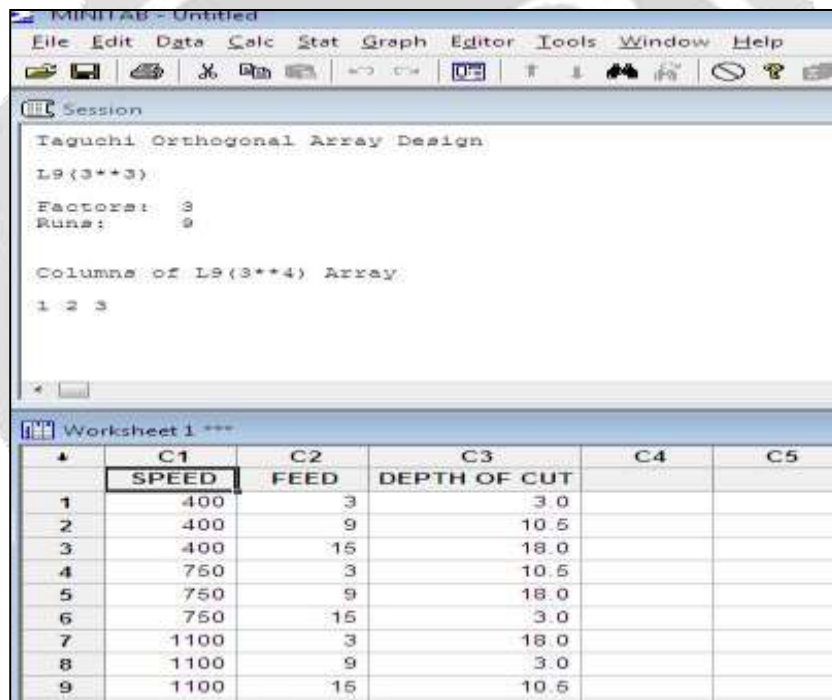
MINITAB - Untitled

File Edit Data Calc Stat Graph Editor Tools Window Help

Session

Taguchi Orthogonal Array Design

L9(3**3)

Factors: 3
Runs: 9

Columns of L9(3**4) Array

1 2 3

Worksheet 1 ***

| ↓ | C1 | C2 | C3 | C4 | C5 |
|---|---|---|---|---|---|
| | SPEED | FEED | DEPTH OF CUT | | |
| 1 | 400 | 3 | 3.0 | | |
| 2 | 400 | 9 | 10.5 | | |
| 3 | 400 | 15 | 18.0 | | |
| 4 | 750 | 3 | 10.5 | | |
| 5 | 750 | 9 | 18.0 | | |
| 6 | 750 | 15 | 3.0 | | |
| 7 | 1100 | 3 | 18.0 | | |
| 8 | 1100 | 9 | 3.0 | | |
| 9 | 1100 | 15 | 10.5 | | |